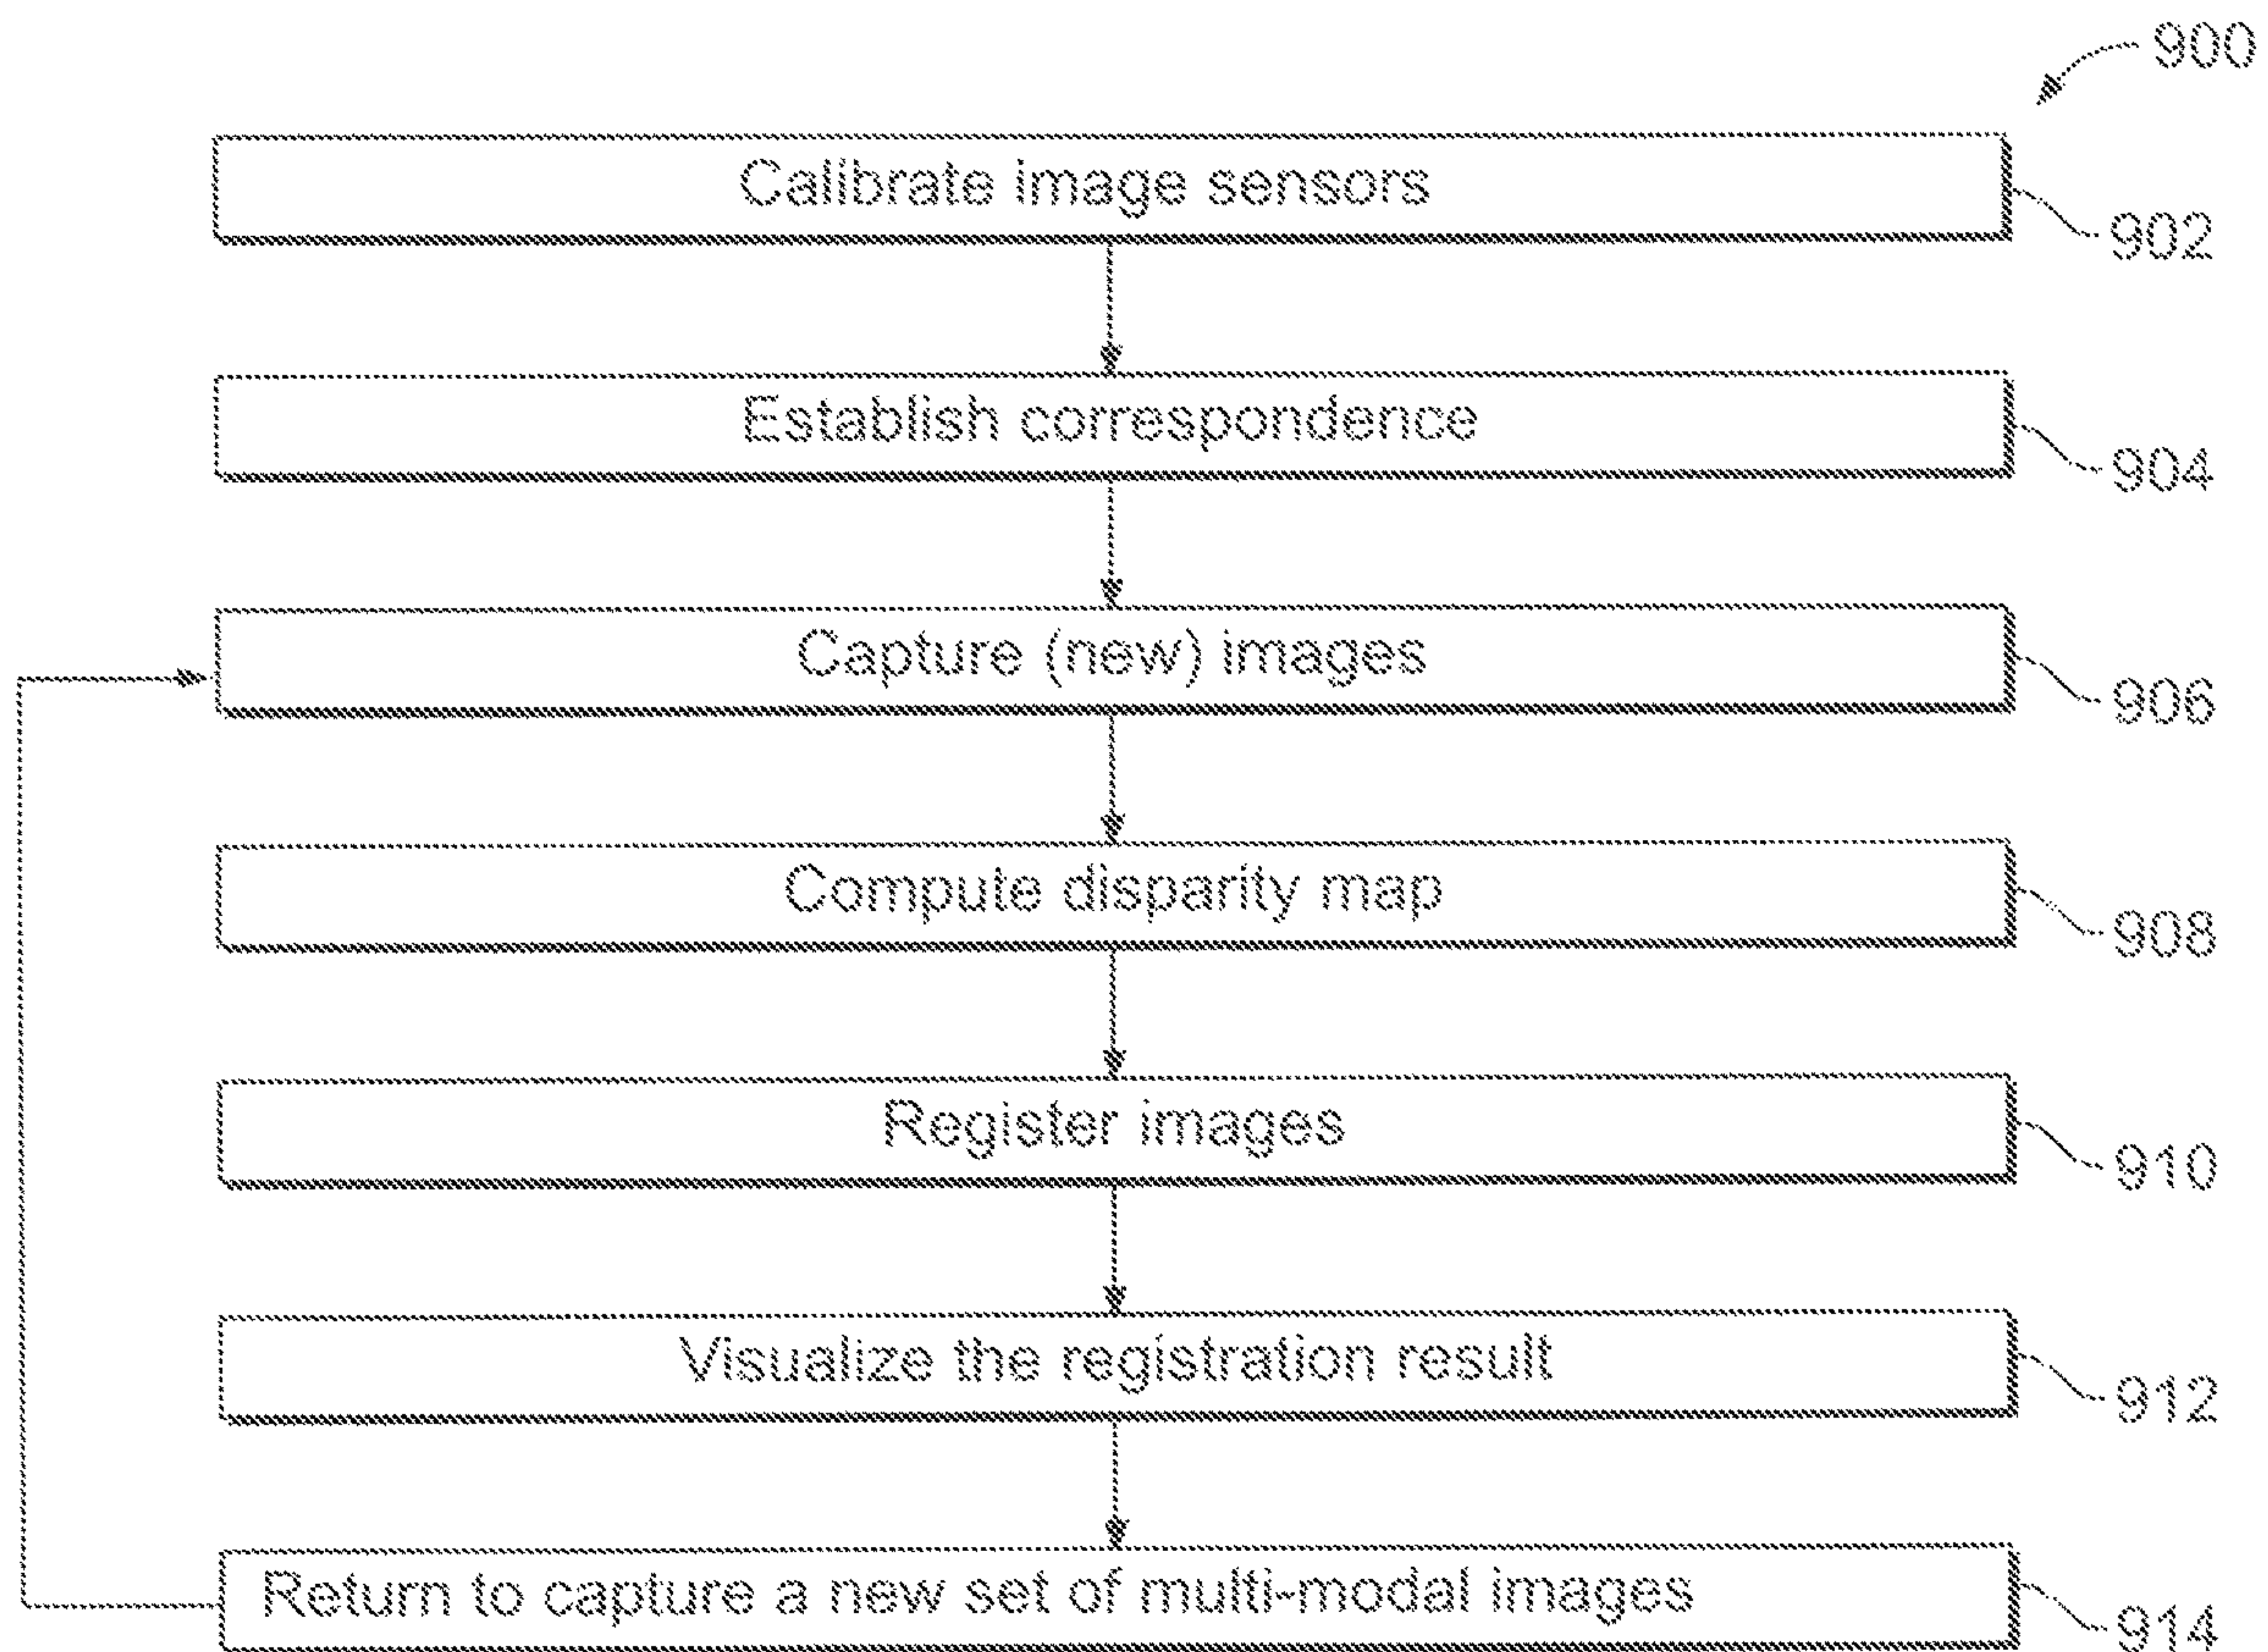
900

Calibrate image sensors

902

Establish correspondence

904

Capture (new) images

906

Compute disparity map

908

Register images

910

Visualize the registration result

912

Return to capture a new set of multi-modal images

914